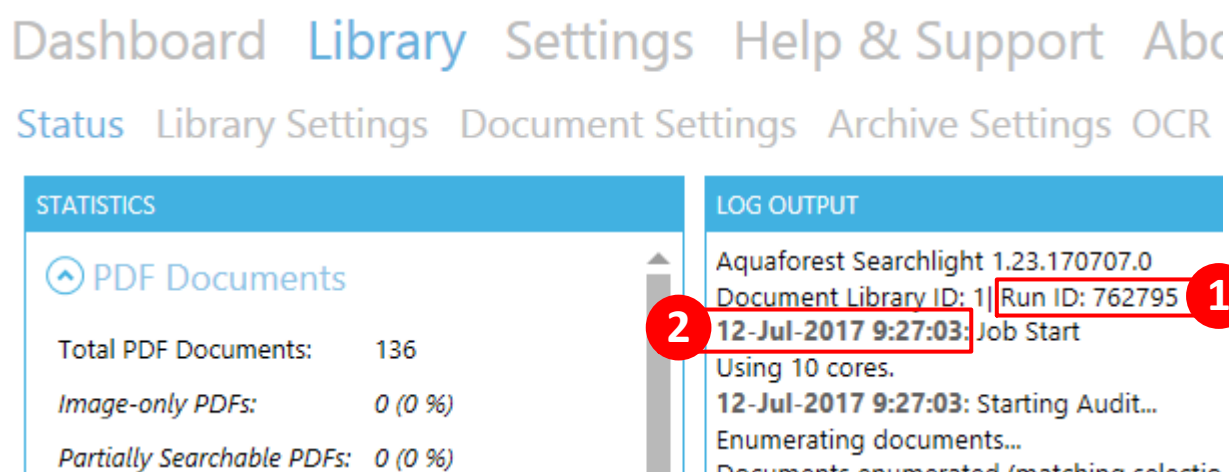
Dashboard Library Settings Help & Support Abo

Status Library Settings Document Settings Archive Settings OCR

STATISTICS

PDF Documents

| | |
|---|---|
| Total PDF Documents: | 136 |
| *Image-only PDFs:* | *0 (0 %)* |
| *Partially Searchable PDFs:* | *0 (0 %)* |

LOG OUTPUT

Aquaforest Searchlight 1.23.170707.0
Document Library ID: 1| Run ID: 762795
1
2
**12-Jul-2017 9:27:03**: Job Start
Using 10 cores.
**12-Jul-2017 9:27:03**: Starting Audit...
Enumerating documents...
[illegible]